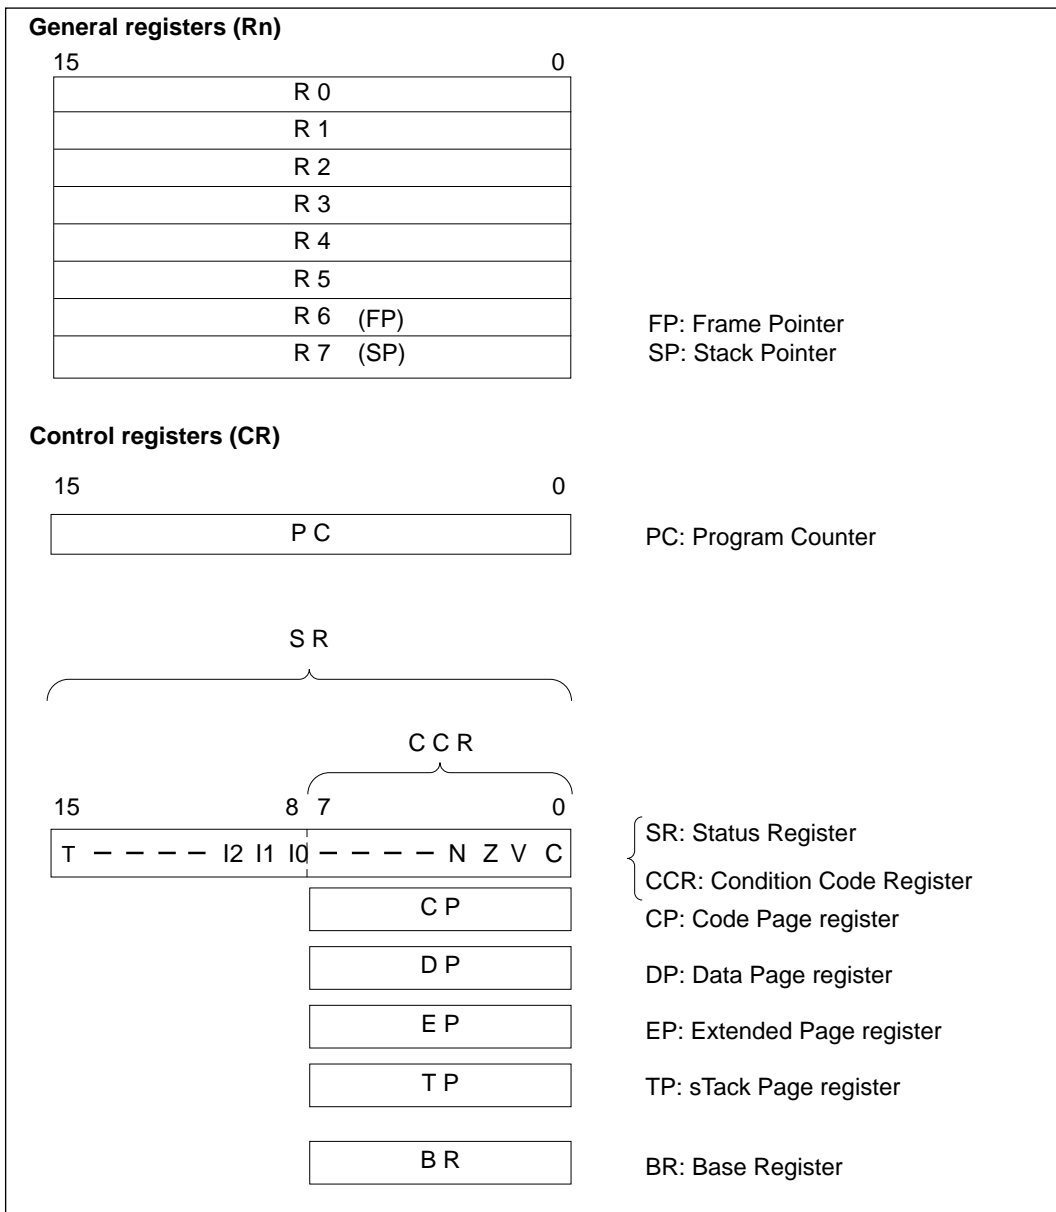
**General registers (Rn)**

15 0

| R 0 |
|---|
| R 1 |
| R 2 |
| R 3 |
| R 4 |
| R 5 |
| R 6 (FP) |
| R 7 (SP) |

FP: Frame Pointer
SP: Stack Pointer

**Control registers (CR)**

15 0

| P C |
|---|

PC: Program Counter

S R

C C R

15 8 7 0

T — — — — I2 I1 I0 — — — — N Z V C

SR: Status Register

CCR: Condition Code Register

C P

CP: Code Page register

D P

DP: Data Page register

E P

EP: Extended Page register

T P

TP: sTack Page register

B R

BR: Base Register